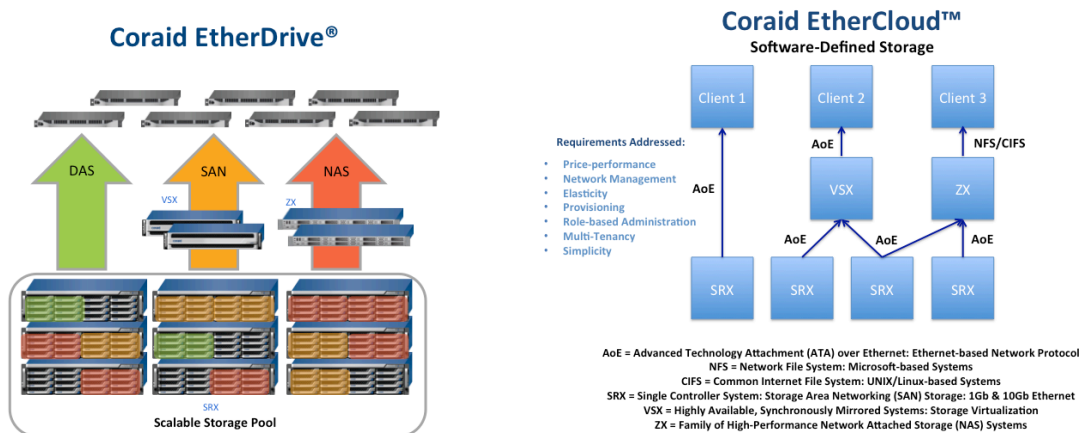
Coraid EtherDrive®

DAS

SAN

NAS

VSX

ZX

SRX

Scalable Storage Pool

Coraid EtherCloud™

Software-Defined Storage

Client 1

Client 2

Client 3

Requirements Addressed:

- Price-performance
- Network Management
- Elasticity
- Provisioning
- Role-based Administration
- Multi-Tenancy
- Simplicity

AoE

AoE

NFS/CIFS

VSX

ZX

AoE

AoE

AoE

SRX

SRX

SRX

SRX

AoE = Advanced Technology Attachment (ATA) over Ethernet: Ethernet-based Network Protocol
NFS = Network File System: Microsoft-based Systems
CIFS = Common Internet File System: UNIX/Linux-based Systems
SRX = Single Controller System: Storage Area Networking (SAN) Storage: 1Gb & 10Gb Ethernet
VSX = Highly Available, Synchronously Mirrored Systems: Storage Virtualization
ZX = Family of High-Performance Network Attached Storage (NAS) Systems